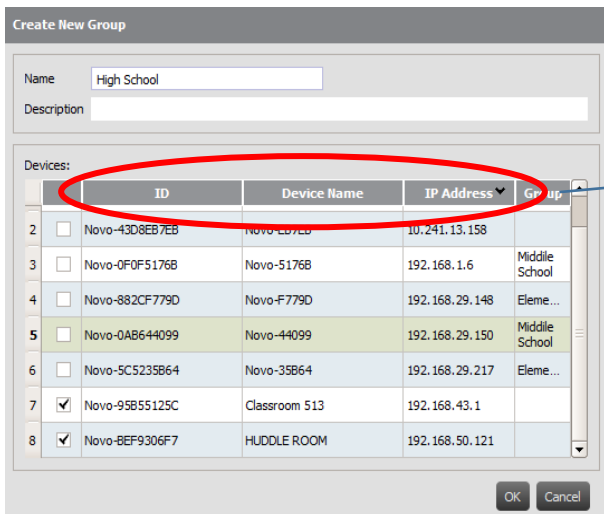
Create New Group

Name High School

Description

Devices:

| | | ID | Device Name | IP Address | Group |
|---|---|---|---|---|---|
| 2 | | Novo-43D8EB7EB | Novo-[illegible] | 10.241.13.158 | |
| 3 | | Novo-0F0F5176B | Novo-5176B | 192.168.1.6 | Middile School |
| 4 | | Novo-882CF779D | Novo-F779D | 192.168.29.148 | Eleme... |
| 5 | | Novo-0AB644099 | Novo-44099 | 192.168.29.150 | Middile School |
| 6 | | Novo-5C5235B64 | Novo-35B64 | 192.168.29.217 | Eleme... |
| 7 | ✓ | Novo-95B55125C | Classroom 513 | 192.168.43.1 | |
| 8 | ✓ | Novo-BEF9306F7 | HUDDLE ROOM | 192.168.50.121 | |

OK Cancel